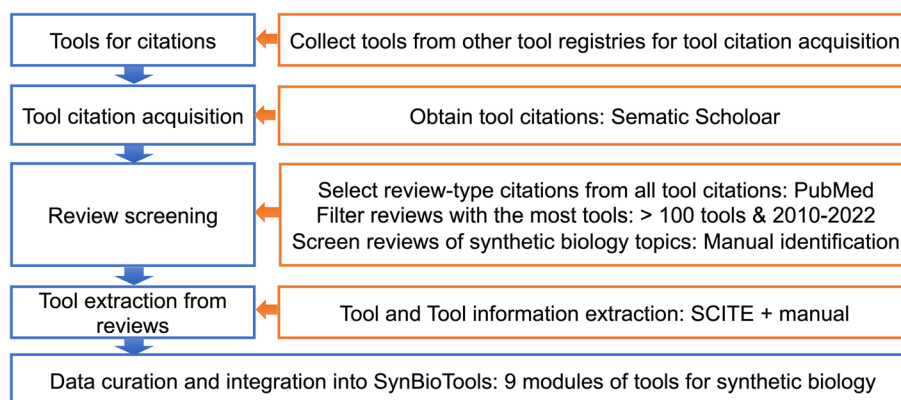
Tools for citations

Collect tools from other tool registries for tool citation acquisition

Tool citation acquisition

Obtain tool citations: Sematic Scholoar

Review screening

Select review-type citations from all tool citations: PubMed
Filter reviews with the most tools: > 100 tools & 2010-2022
Screen reviews of synthetic biology topics: Manual identification

Tool extraction from reviews

Tool and Tool information extraction: SCITE + manual

Data curation and integration into SynBioTools: 9 modules of tools for synthetic biology